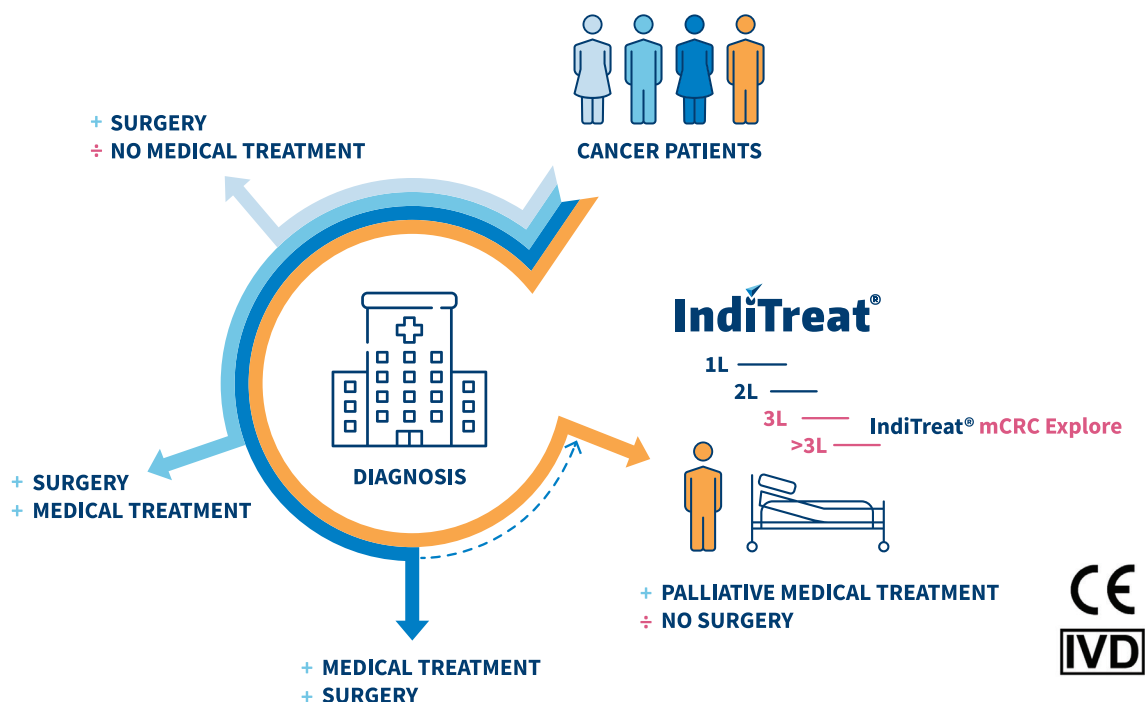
+ SURGERY
÷ NO MEDICAL TREATMENT

CANCER PATIENTS

IndiTreat®

1L
2L
3L
>3L

IndiTreat® mCRC Explore

DIAGNOSIS

+ SURGERY
+ MEDICAL TREATMENT

+ PALLIATIVE MEDICAL TREATMENT
÷ NO SURGERY

+ MEDICAL TREATMENT
+ SURGERY

CE
IVD